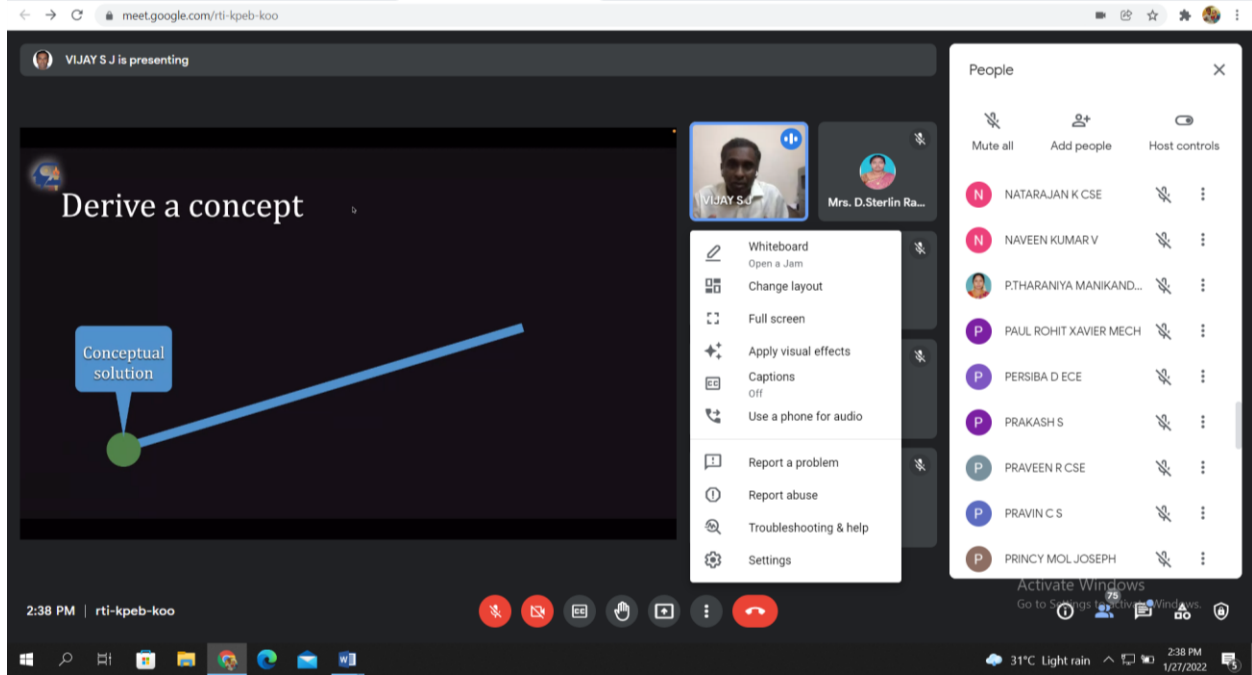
meet.google.com/rti-kpeb-koo

VIJAY S J is presenting

Derive a concept

Conceptual solution

VIJAY S J

Mrs. D.Sterlin Ra...

Whiteboard
Open a Jam
Change layout
Full screen
Apply visual effects
Captions
Off
Use a phone for audio
Report a problem
Report abuse
Troubleshooting & help
Settings

People

Mute all
Add people
Host controls

NATARAJAN K CSE
NAVEEN KUMAR V
P.THARANIYA MANIKAND...
PAUL ROHIT XAVIER MECH
PERSIBA D ECE
PRAKASH S
PRAVEEN R CSE
PRAVIN C S
PRINCY MOL JOSEPH

Activate Windows
Go to Settings to activate Windows.

75

2:38 PM | rti-kpeb-koo

31°C Light rain
2:38 PM
1/27/2022